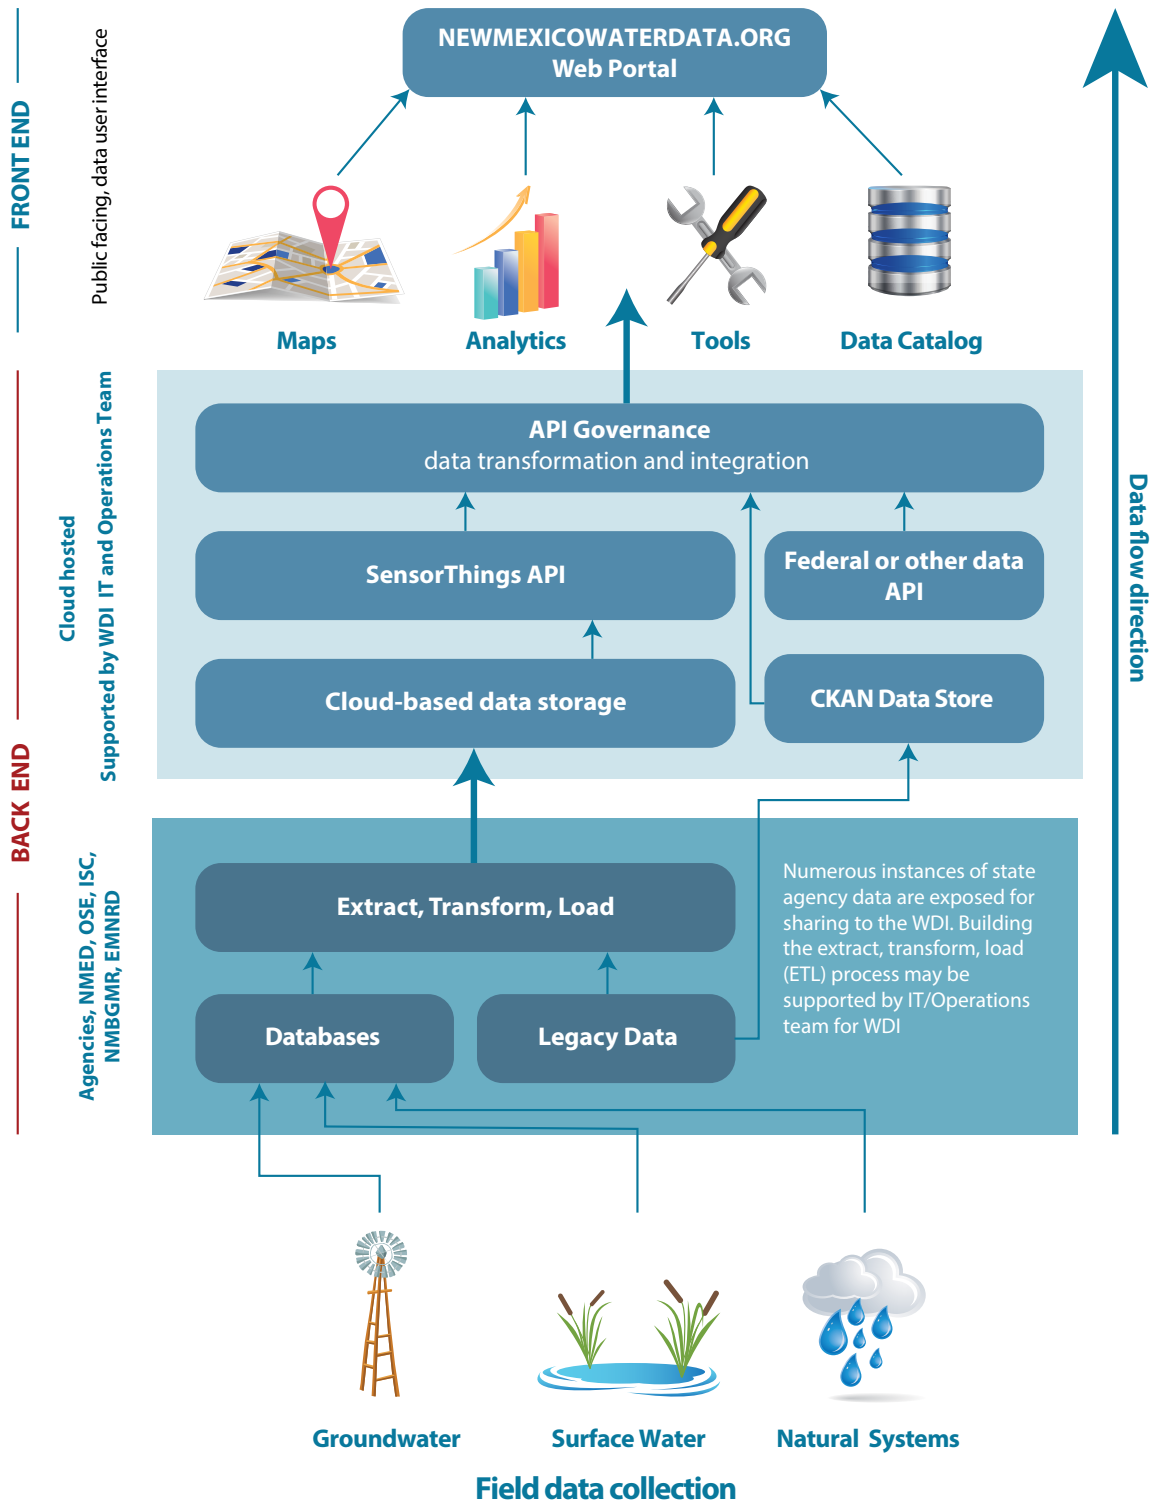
FRONT END

Public facing, data user interface

NEWMEXICOWATERDATA.ORG
Web Portal

Maps

Analytics

Tools

Data Catalog

BACK END

Cloud hosted
Supported by WDI IT and Operations Team

API Governance
data transformation and integration

SensorThings API

Federal or other data API

Cloud-based data storage

CKAN Data Store

Agencies, NMED, OSE, ISC, NMBGMR, EMNRD

Extract, Transform, Load

Numerous instances of state agency data are exposed for sharing to the WDI. Building the extract, transform, load (ETL) process may be supported by IT/Operations team for WDI

Databases

Legacy Data

Data flow direction

Groundwater

Surface Water

Natural Systems

Field data collection